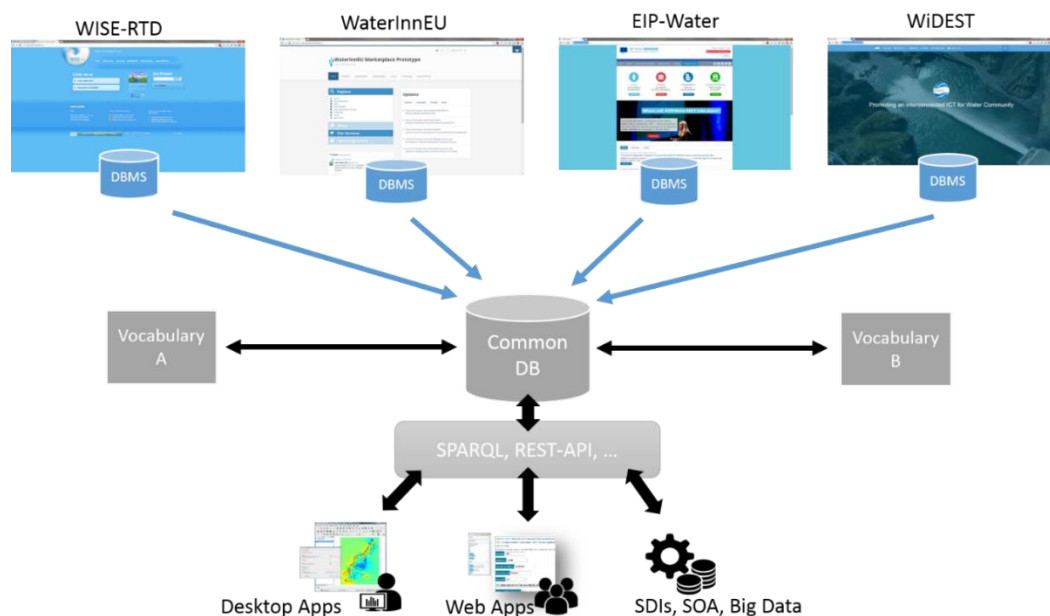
WISE-RTD

WaterInnEU

EIP-Water

WiDEST

WaterInnEU Marketplace Prototype

Promoting an interconnected ICT for Water Community

DBMS

DBMS

DBMS

DBMS

Vocabulary A

Common DB

Vocabulary B

SPARQL, REST-API, ...

Desktop Apps

Web Apps

SDIs, SOA, Big Data